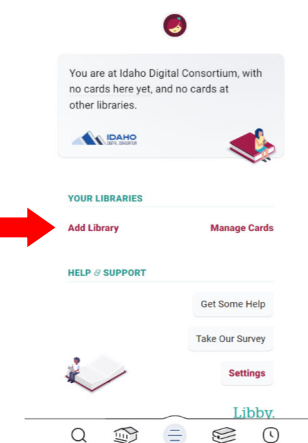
You are at Idaho Digital Consortium, with no cards here yet, and no cards at other libraries.

IDAHO
LIBRARY CONSORTIUM

YOUR LIBRARIES

Add Library

Manage Cards

HELP & SUPPORT

Get Some Help

Take Our Survey

Settings

Libby.